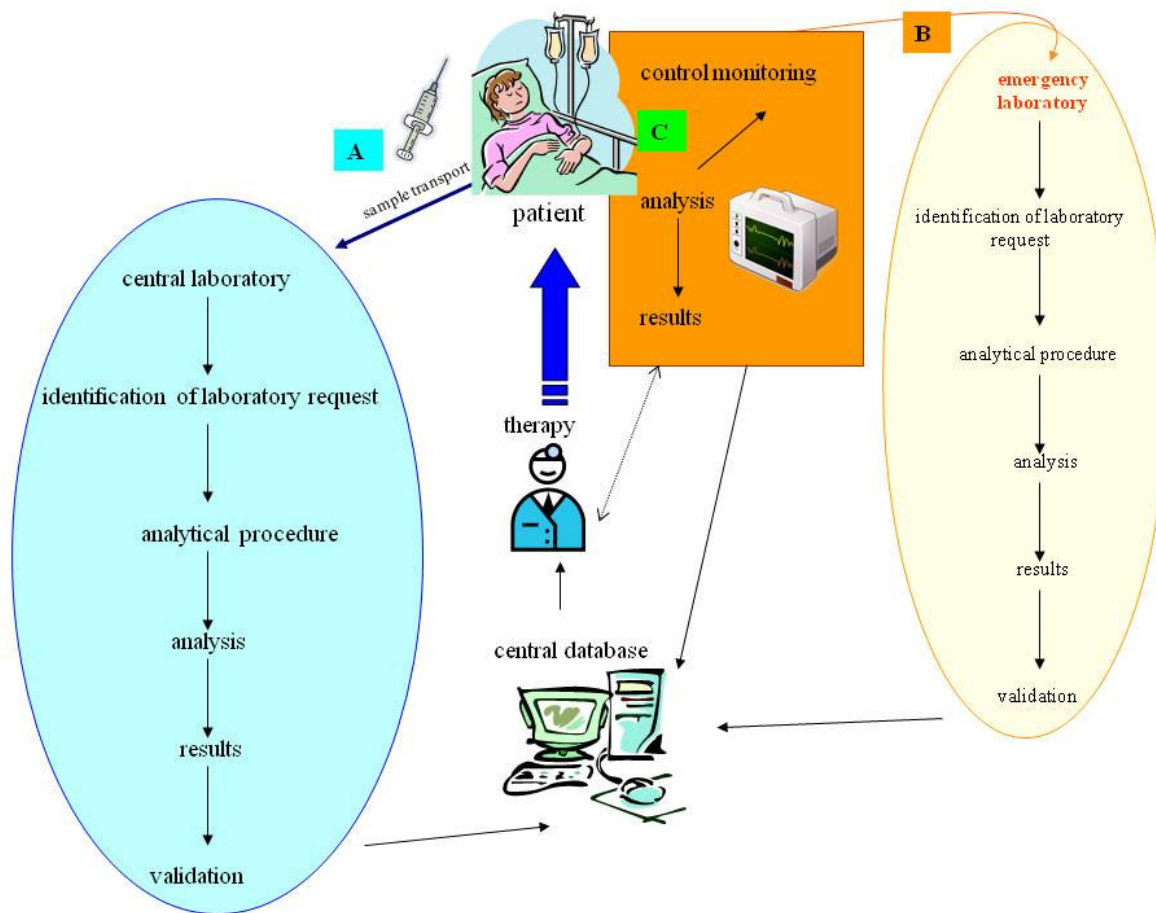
A

sample transport

patient

C

control monitoring

analysis

results

B

emergency laboratory

identification of laboratory request

analytical procedure

analysis

results

validation

central laboratory

identification of laboratory request

analytical procedure

analysis

results

validation

therapy

central database